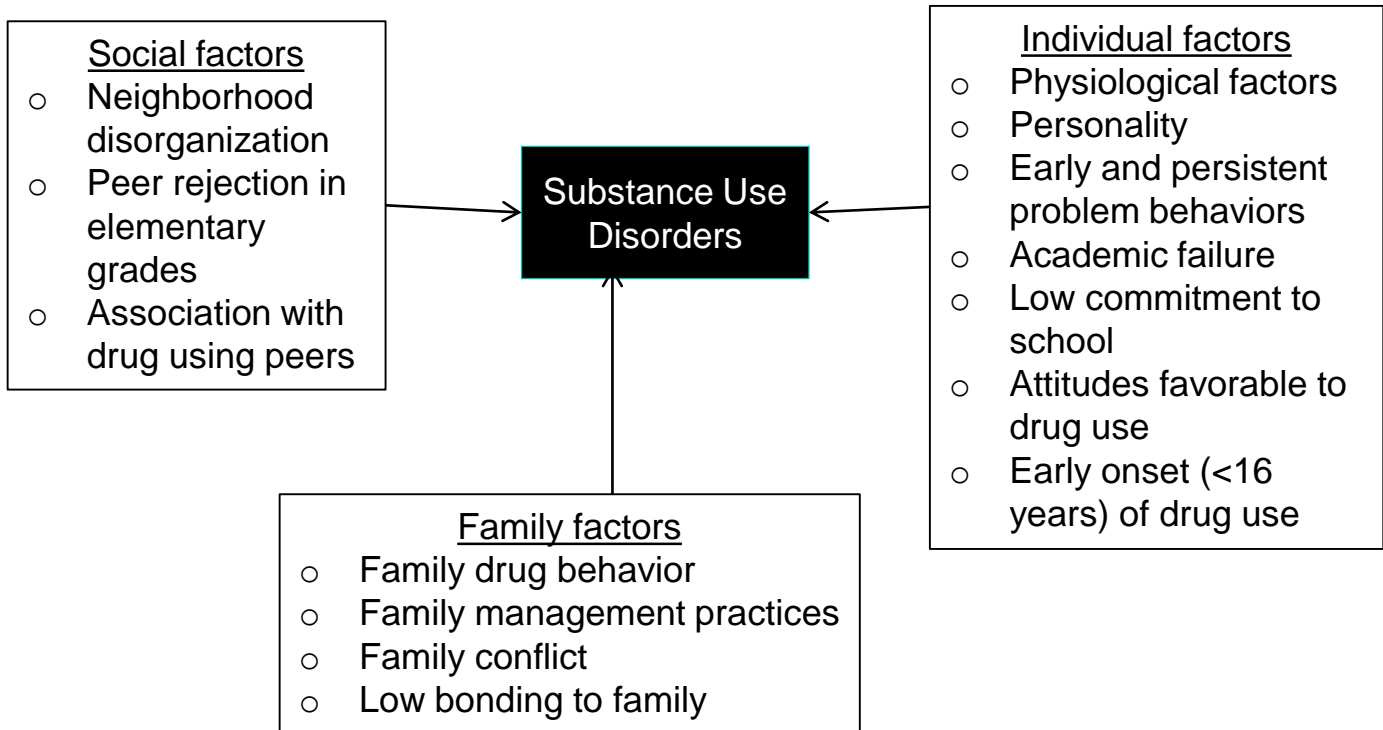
Social factors
o Neighborhood disorganization
o Peer rejection in elementary grades
o Association with drug using peers

Substance Use Disorders

Individual factors
o Physiological factors
o Personality
o Early and persistent problem behaviors
o Academic failure
o Low commitment to school
o Attitudes favorable to drug use
o Early onset (<16 years) of drug use

Family factors
o Family drug behavior
o Family management practices
o Family conflict
o Low bonding to family